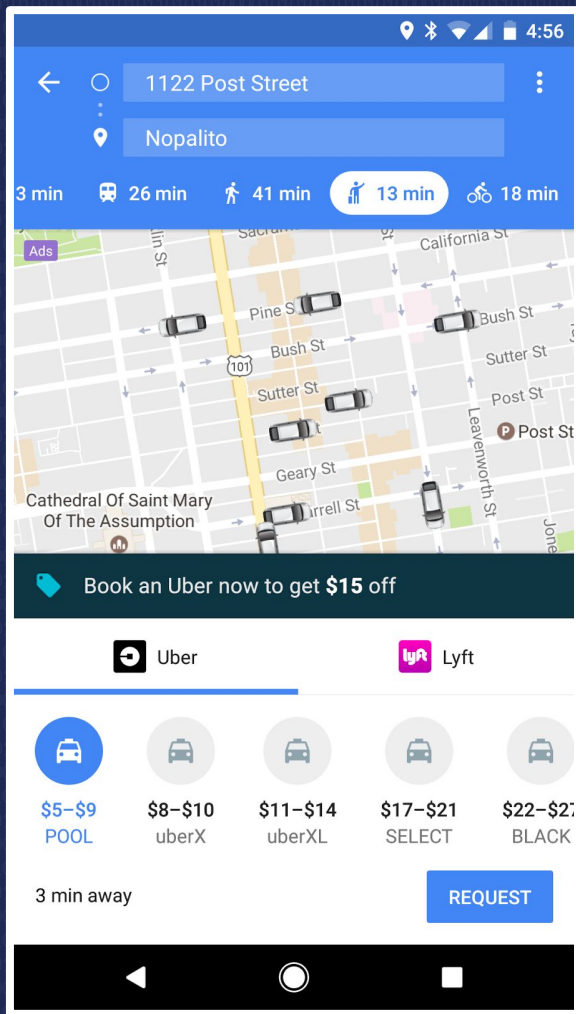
4:56

1122 Post Street

Nopalito

3 min 26 min 41 min 13 min 18 min

Ads

Sacram

California St

lin St

Pine St

Bush St

Bush St

101

Sutter St

Sutter St

Post St

Post St

Leavenworth St

Geary St

Cathedral Of Saint Mary Of The Assumption

rrell St

Jone

Book an Uber now to get **$15** off

Uber

lyft Lyft

$5–$9
POOL

$8–$10
uberX

$11–$14
uberXL

$17–$21
SELECT

$22–$2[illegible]
BLACK

3 min away

REQUEST